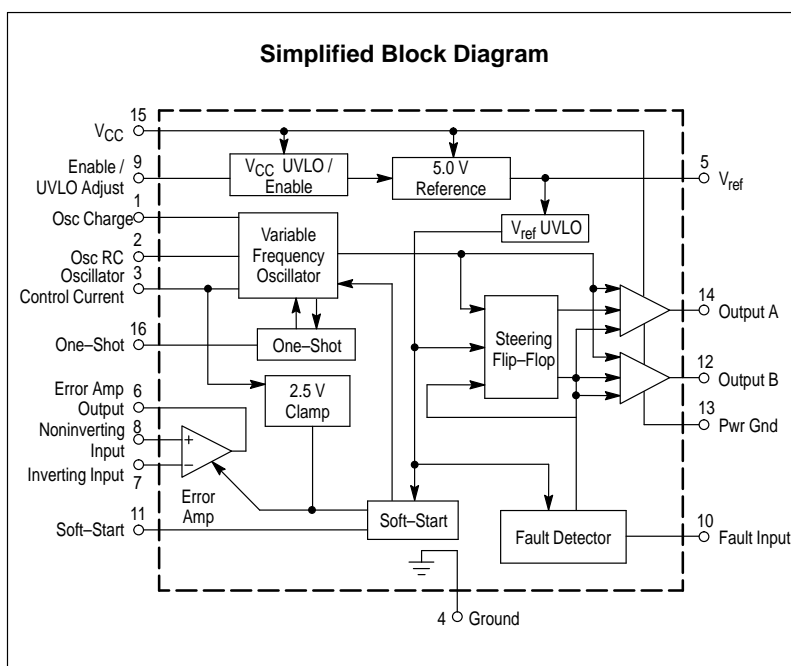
Simplified Block Diagram

15
$V_{CC}$

9
Enable / UVLO Adjust

$V_{CC}$ UVLO / Enable

5.0 V Reference

5
$V_{ref}$

1
Osc Charge

$V_{ref}$ UVLO

2
Osc RC

Variable Frequency Oscillator

3
Oscillator Control Current

14
Output A

Steering Flip–Flop

16
One–Shot

One–Shot

12
Output B

6
Error Amp Output

2.5 V Clamp

13
Pwr Gnd

8
Noninverting Input

+

−

7
Inverting Input

Error Amp

11
Soft–Start

Soft–Start

Fault Detector

10
Fault Input

4
Ground